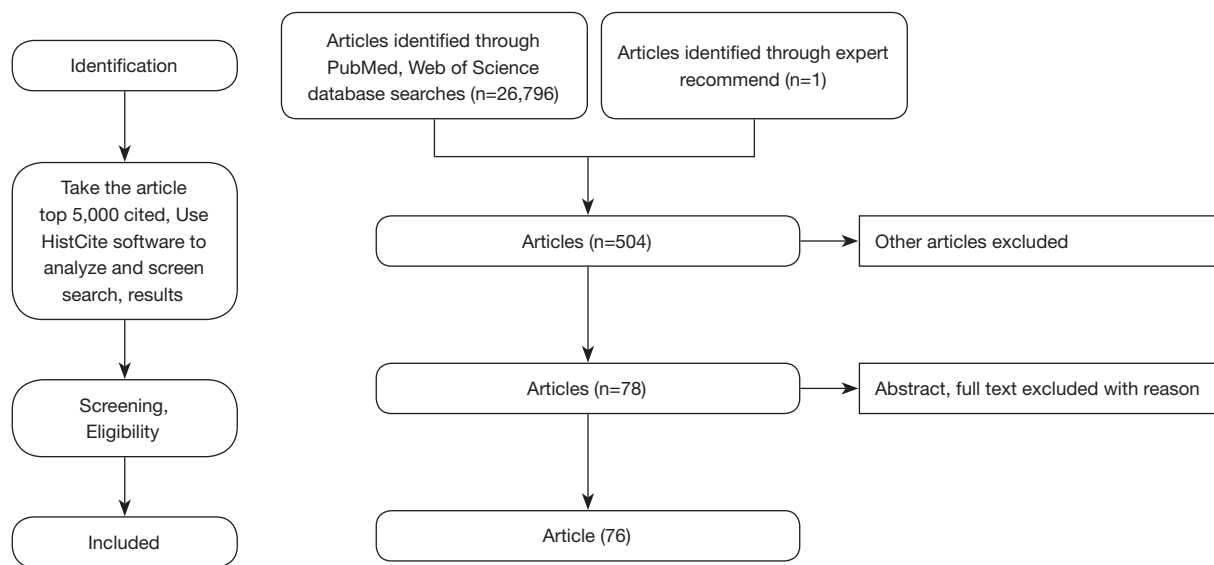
Identification

Take the article top 5,000 cited, Use HistCite software to analyze and screen search, results

Screening, Eligibility

Included

Articles identified through PubMed, Web of Science database searches (n=26,796)

Articles identified through expert recommend (n=1)

Articles (n=504)

Other articles excluded

Articles (n=78)

Abstract, full text excluded with reason

Article (76)